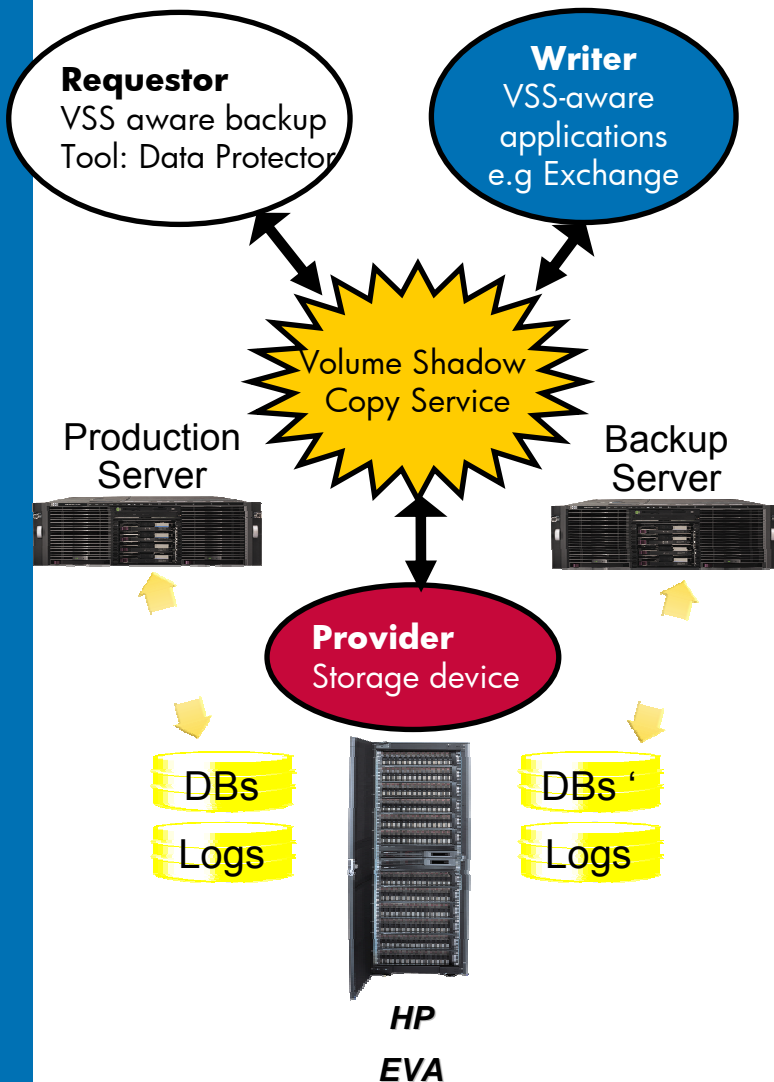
Requestor
VSS aware backup
Tool: Data Protector

Writer
VSS-aware
applications
e.g Exchange

Volume Shadow
Copy Service

Production
Server

Backup
Server

Provider
Storage device

DBs

Logs

DBs ‘

Logs

HP
EVA